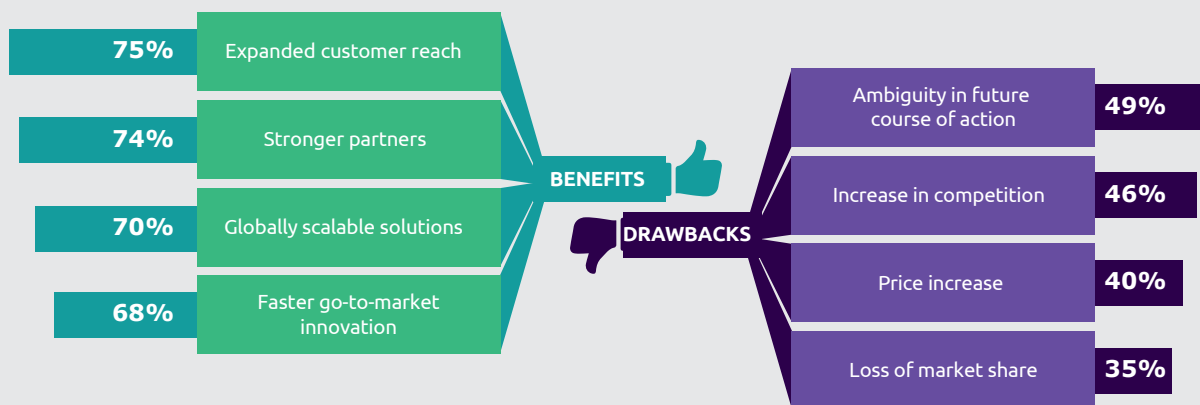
75% Expanded customer reach

74% Stronger partners

70% Globally scalable solutions

68% Faster go-to-market innovation

BENEFITS

DRAWBACKS

Ambiguity in future course of action 49%

Increase in competition 46%

Price increase 40%

Loss of market share 35%